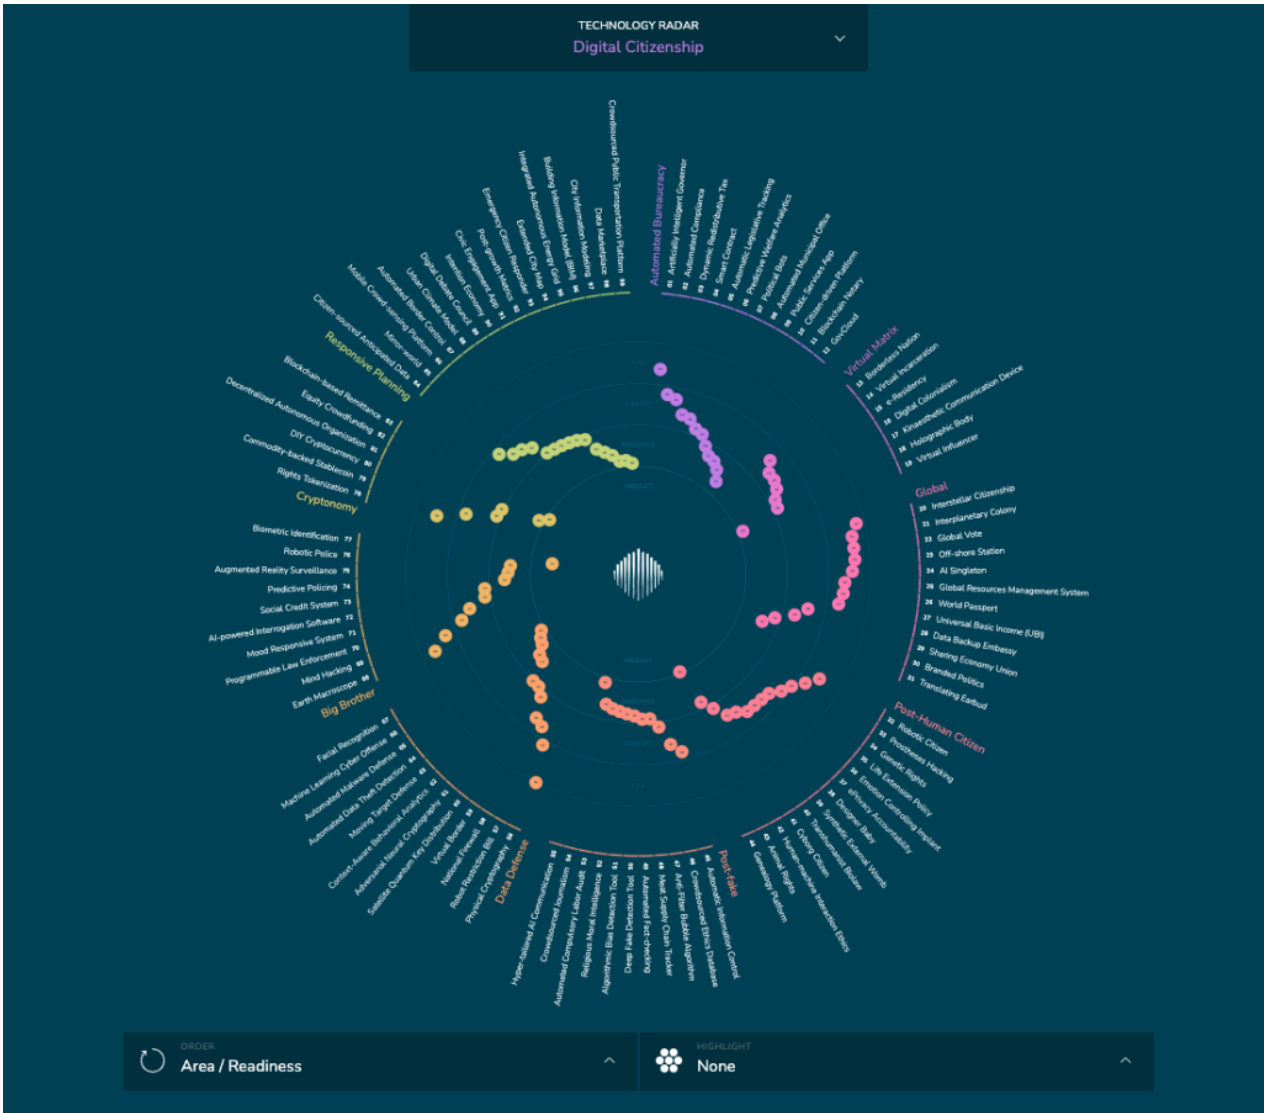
TECHNOLOGY RADAR
Digital Citizenship

Automated Bureaucracy
01 Artificially Intelligent Governor
02 Automated Compliance
03 Dynamic Redistributive Tax
04 Smart Contract
05 Automatic Legislative Tracking
06 Predictive Welfare Analytics
07 Political Bots
08 Automated Municipal Office
09 Public Services App
10 Citizen-driven Platform
11 Blockchain Notary
12 GovCloud

Virtual Matrix
13 Borderless Nation
14 Virtual Incarceration
15 e-Residency
16 Digital Colonialism
17 Kinaesthetic Communication Device
18 Holographic Body
19 Virtual Influencer

Global
20 Interstellar Citizenship
21 Interplanetary Colony
22 Global Vote
23 Off-shore Station
24 AI Singleton
25 Global Resources Management System
26 World Passport
27 Universal Basic Income (UBI)
28 Data Backup Embassy
29 Sharing Economy Union
30 Branded Politics
31 Translating Earbud

Post-Human Citizen
32 Robotic Citizen
33 Prostheses Hacking
34 Genetic Rights
35 Life Extension Policy
36 Emotion Controlling Implant
37 ePrivacy Accountability
38 Designer Baby
39 Synthetic External Womb
40 Transhumanist Bionic
41 Cyborg Citizen
42 Human-machine Interaction Ethics
43 Animal Rights
44 Genealogy Platform

Post-fake
45 Automatic Information Control
46 Crowdsourced Ethics Database
47 Anti-Filter Bubble Algorithm
48 Meat Supply Chain Tracker
49 Automated Fact-checking
50 Deep Fake Detection Tool
51 Algorithmic Bias Detection Tool
52 Religious Moral Intelligence
53 Automated Compulsory Labor Audit
54 Crowdsourced Journalism
55 Hyper-tailored AI Communication

Data Defense
56 Physical Cryptography
57 Robot Restriction Bill
58 National Firewall
59 Virtual Border
60 Satellite Quantum Key Distribution
61 Adversarial Neural Cryptography
62 Context-Aware Behavioral Analytics
63 Moving Target Defense
64 Automated Data Theft Detection
65 Automated Malware Defense
66 Machine Learning Cyber Offense
67 Facial Recognition

Big Brother
68 Earth Macroscope
69 Mind Hacking
70 Programmable Law Enforcement
71 Mood Responsive System
72 AI-powered Interrogation Software
73 Social Credit System
74 Predictive Policing
75 Augmented Reality Surveillance
76 Robotic Police
77 Biometric Identification

Cryptonomy
78 Rights Tokenization
79 Commodity-backed Stablecoin
80 DIY Cryptocurrency
81 Decentralized Autonomous Organization
82 Equity Crowdfunding
83 Blockchain-based Remittance

Responsive Planning
84 Citizen-sourced Anticipated Data
85 Mirror-world
86 Mobile Crowd-sensing Platform
87 Automated Border Control
88 Urban Climate Model
89 Digital Defense Council
90 Intention Economy
91 Civic Engagement App
92 Post-growth Metrics
93 Emergency Citizen Responder
94 Extended City Map
95 Integrated Autonomous Energy Grid
96 Building Information Model (BIM)
97 City Information Modeling
98 Data Marketplace
99 Crowdsourced Public Transportation Platform

ORDER
Area / Readiness

HIGHLIGHT
None